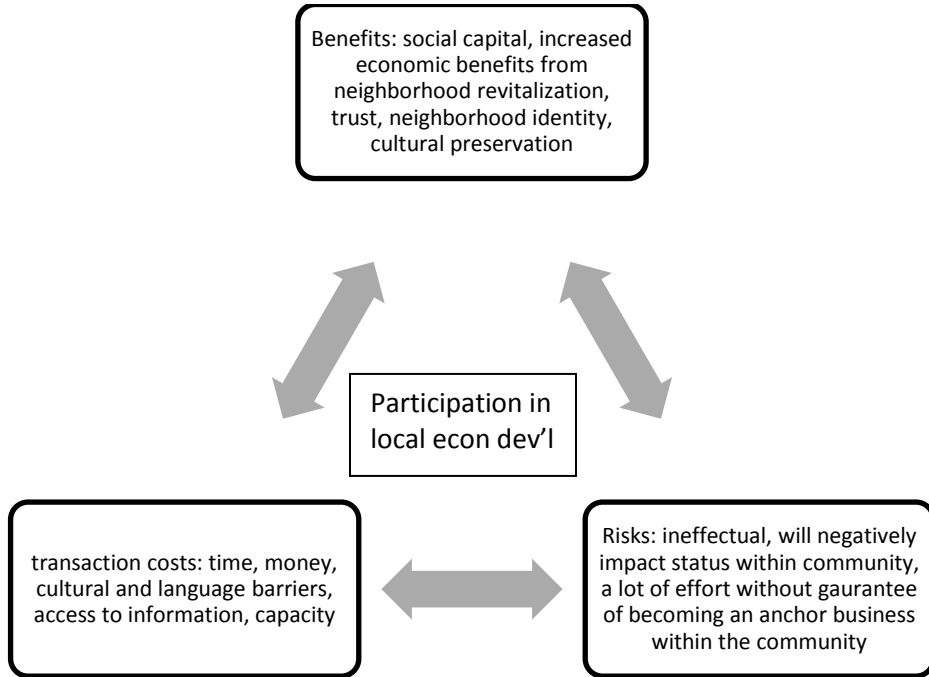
Benefits: social capital, increased economic benefits from neighborhood revitalization, trust, neighborhood identity, cultural preservation

Participation in local econ dev'l

transaction costs: time, money, cultural and language barriers, access to information, capacity

Risks: ineffectual, will negatively impact status within community, a lot of effort without gaurantee of becoming an anchor business within the community